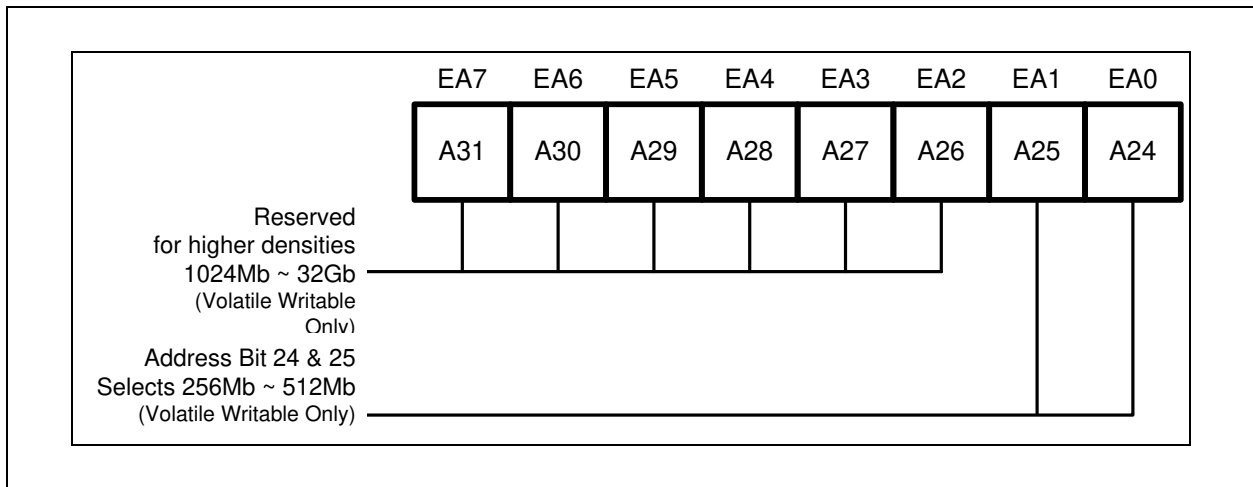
| EA7 | EA6 | EA5 | EA4 | EA3 | EA2 | EA1 | EA0 |
|---|---|---|---|---|---|---|---|
| A31 | A30 | A29 | A28 | A27 | A26 | A25 | A24 |

Reserved for higher densities 1024Mb ~ 32Gb (Volatile Writable Only)

Address Bit 24 & 25 Selects 256Mb ~ 512Mb (Volatile Writable Only)